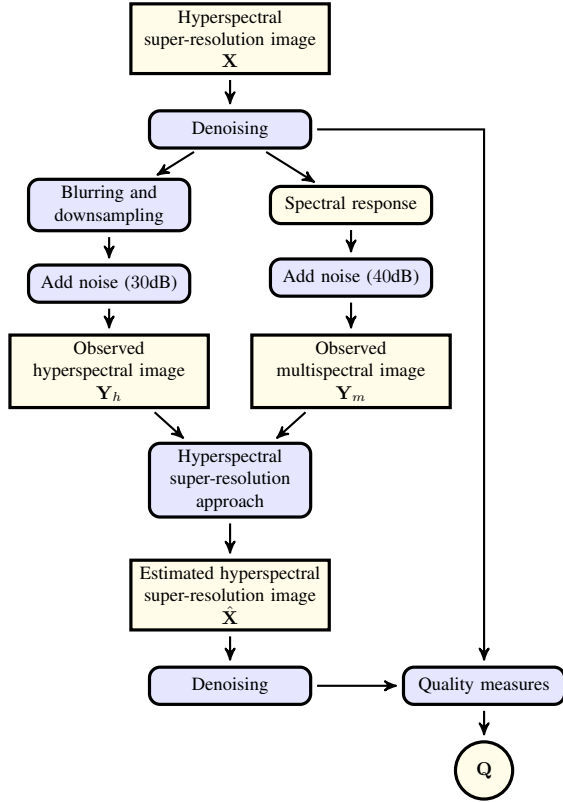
Hyperspectral super-resolution image
$\mathbf{X}$

Denoising

Blurring and downsampling

Spectral response

Add noise (30dB)

Add noise (40dB)

Observed hyperspectral image
$\mathbf{Y}_h$

Observed multispectral image
$\mathbf{Y}_m$

Hyperspectral super-resolution approach

Estimated hyperspectral super-resolution image
$\hat{\mathbf{X}}$

Denoising

Quality measures

Q